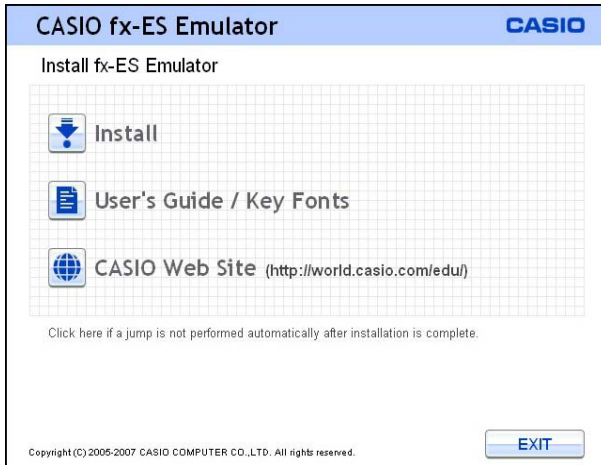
CASIO fx-ES Emulator

CASIO

Install fx-ES Emulator

Install

User's Guide / Key Fonts

CASIO Web Site (http://world.casio.com/edu/)

Click here if a jump is not performed automatically after installation is complete.

Copyright (C) 2005-2007 CASIO COMPUTER CO.,LTD. All rights reserved.

EXIT